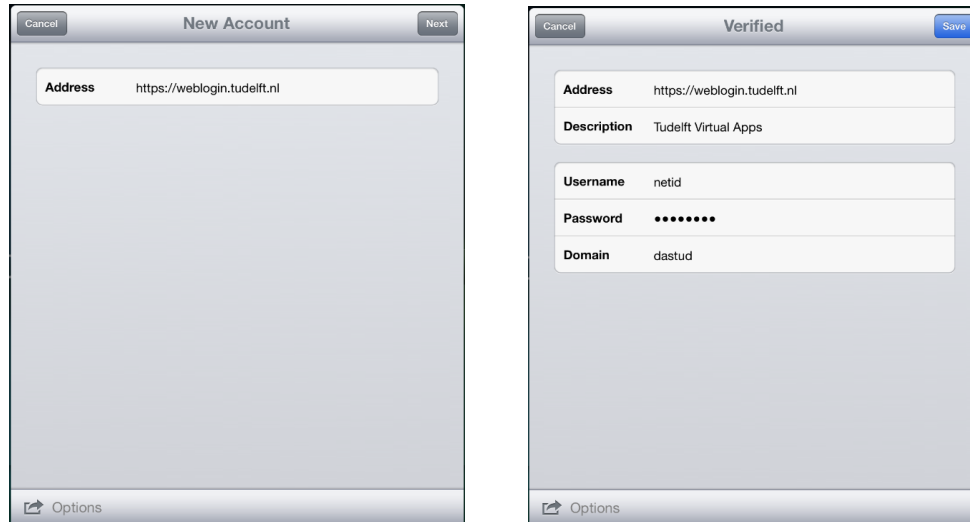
Cancel
New Account
Next

Address https://weblogin.tudelft.nl

Options

Cancel
Verified
Save

Address https://weblogin.tudelft.nl
Description Tudelft Virtual Apps

Username netid
Password ••••••••
Domain dastud

Options